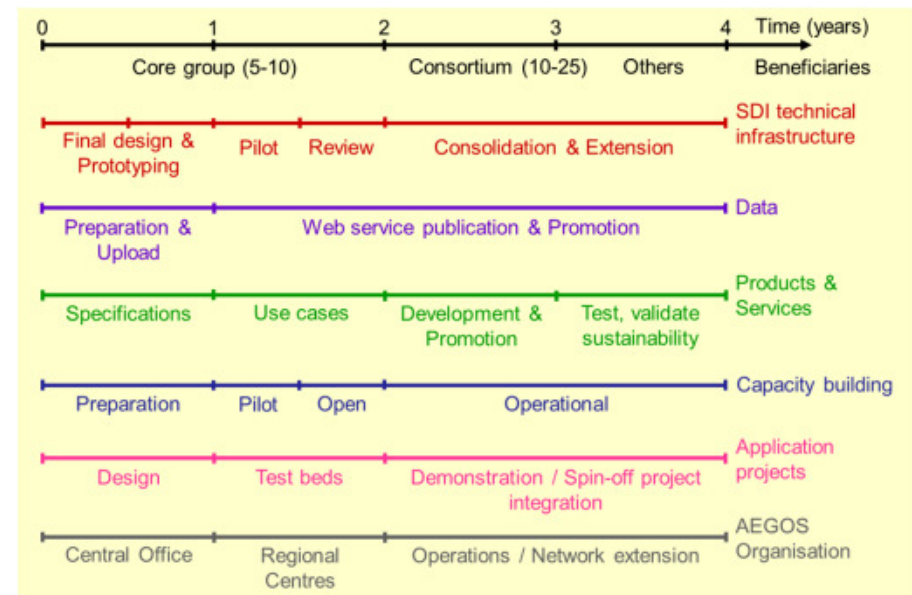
0 1 2 3 4 Time (years)

Core group (5-10) Consortium (10-25) Others Beneficiaries

Final design & Prototyping Pilot Review Consolidation & Extension SDI technical infrastructure

Preparation & Upload Web service publication & Promotion Data

Specifications Use cases Development & Promotion Test, validate sustainability Products & Services

Preparation Pilot Open Operational Capacity building

Design Test beds Demonstration / Spin-off project integration Application projects

Central Office Regional Centres Operations / Network extension AEGOS Organisation